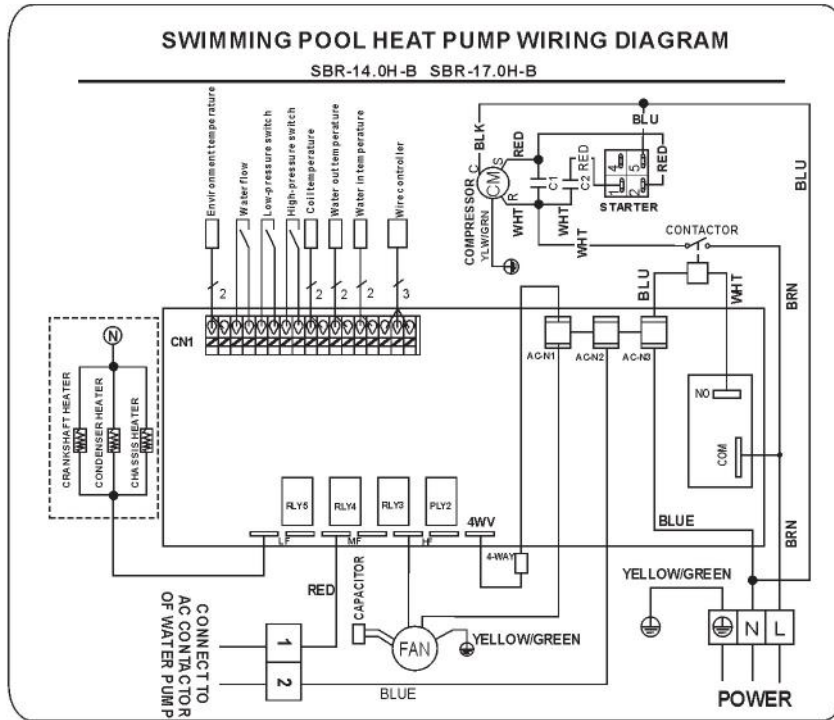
SWIMMING POOL HEAT PUMP WIRING DIAGRAM

SBR-14.0H-B SBR-17.0H-B

Environment temperature
Water flow
Low-pressure switch
High-pressure switch
Coil temperature
Water out temperature
Water in temperature
Wire controller

2 2 2 2 3

CN1

N

CRANKSHAFT HEATER
CONDENSER HEATER
CHASSIS HEATER

BLK
C
S
CM
R
RED
COMPRESSOR
YLW/GRN
WHT
C1
C2
RED
WHT
WHT
BLU
RED
4 5
1 2
STARTER
CONTACTOR
BLU
BLU
WHT
BRN

AC-N1
AC-N2
AC-N3

NO
COM

RLY5
RLY4
RLY3
PLY2
4WV
LF
MF
HF
4-WAY

BLUE
BRN

RED
CAPACITOR
FAN
YELLOW/GREEN
YELLOW/GREEN

CONNECT TO AC CONTACTOR OF WATER PUMP

1
2

BLUE

N L

POWER